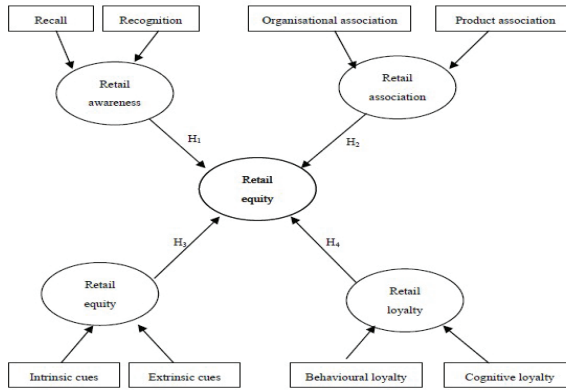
Recall

Recognition

Organisational association

Product association

Retail awareness

Retail association

$H_1$

$H_2$

Retail equity

$H_3$

$H_4$

Retail equity

Retail loyalty

Intrinsic cues

Extrinsic cues

Behavioural loyalty

Cognitive loyalty